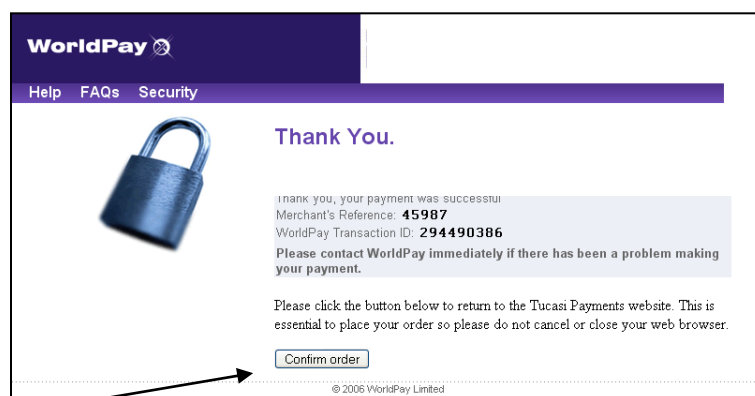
WorldPay

Help FAQs Security

Thank You.

Thank you, your payment was successful
Merchant's Reference: 45987
WorldPay Transaction ID: 294490386
Please contact WorldPay immediately if there has been a problem making your payment.

Please click the button below to return to the Tucasi Payments website. This is essential to place your order so please do not cancel or close your web browser.

Confirm order

© 2006 WorldPay Limited